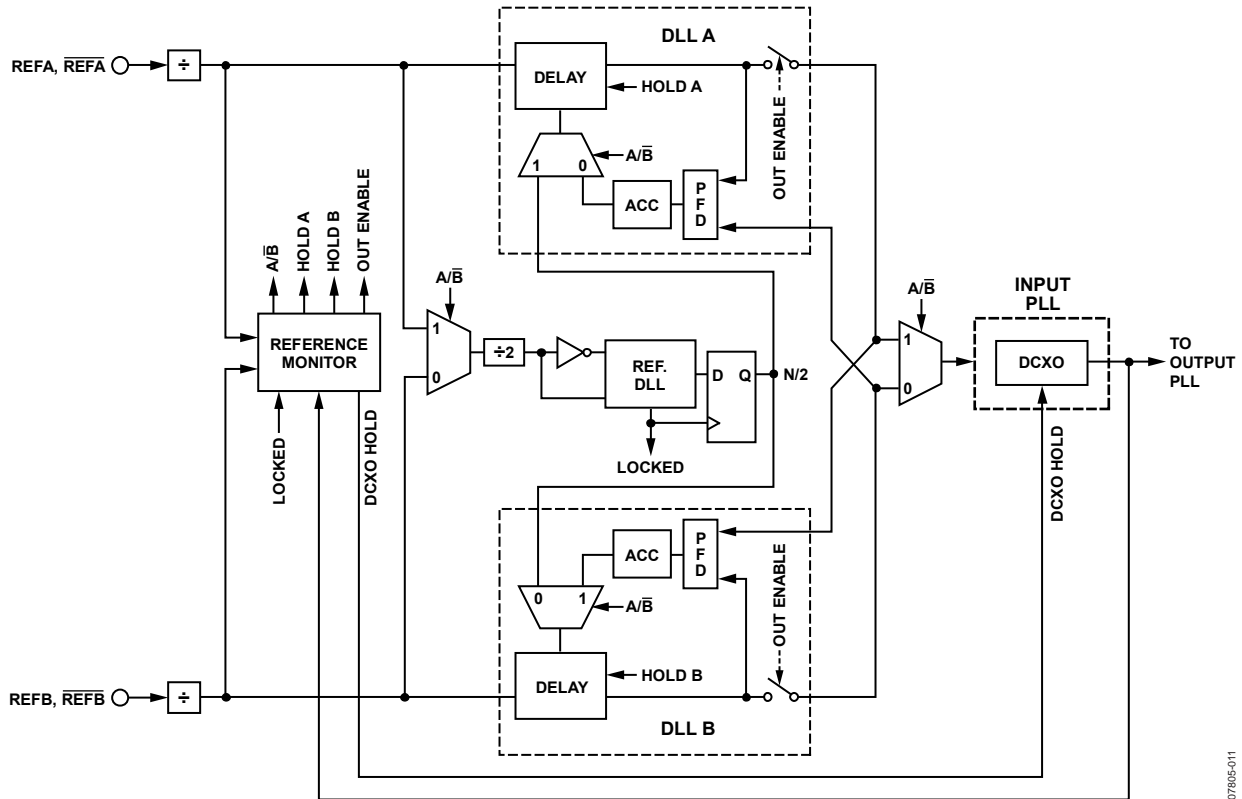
DLL A

REFA, $\overline{REFA}$

÷

DELAY

HOLD A

OUT ENABLE

$A/\overline{B}$

1

0

ACC

P F D

$A/\overline{B}$

HOLD A

HOLD B

OUT ENABLE

$A/\overline{B}$

REFERENCE MONITOR

1

0

÷2

REF. DLL

D

Q

N/2

LOCKED

LOCKED

DCXO HOLD

$A/\overline{B}$

1

0

INPUT PLL

DCXO

TO OUTPUT PLL

DCXO HOLD

ACC

P F D

0

1

$A/\overline{B}$

OUT ENABLE

REFB, $\overline{REFB}$

÷

DELAY

HOLD B

DLL B

07805-011